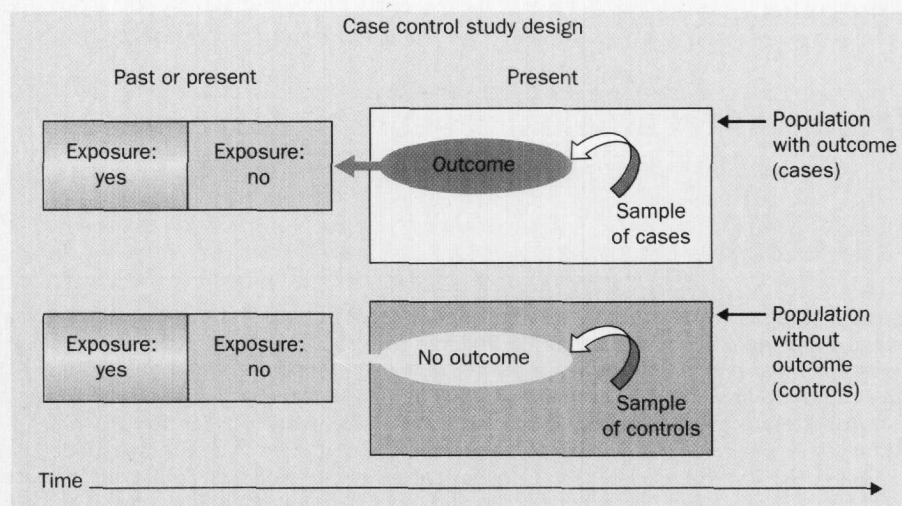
Case control study design

Past or present

Present

Exposure: yes

Exposure: no

Outcome

Sample of cases

Population with outcome (cases)

Exposure: yes

Exposure: no

No outcome

Sample of controls

Population without outcome (controls)

Time